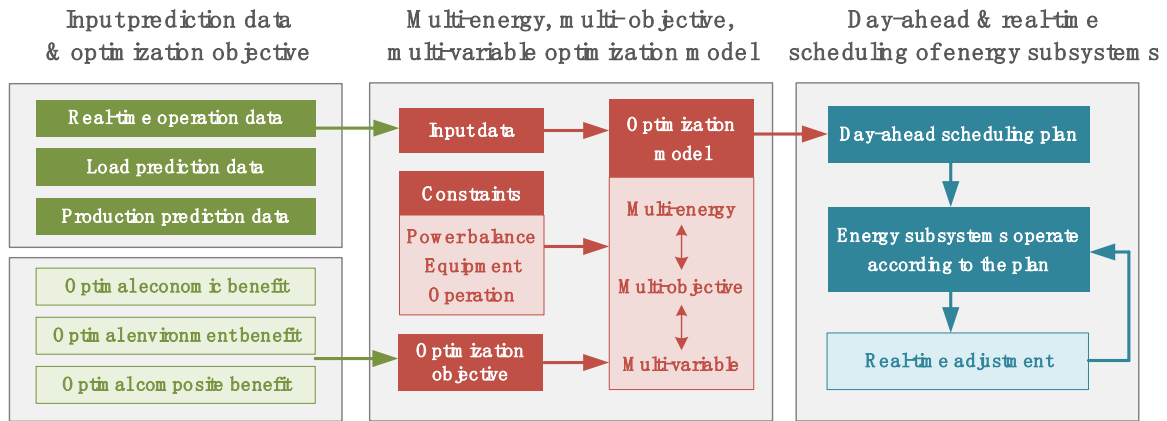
Input prediction data & optimization objective

Real-time operation data

Load prediction data

Production prediction data

Optimal economic benefit

Optimal environment benefit

Optimal composite benefit

Multi-energy, multi-objective, multi-variable optimization model

Input data

Constraints

Power balance
Equipment
Operation

Optimization objective

Optimization model

Multi-energy

Multi-objective

Multi-variable

Day-ahead & real-time scheduling of energy subsystems

Day-ahead scheduling plan

Energy subsystems operate according to the plan

Real-time adjustment